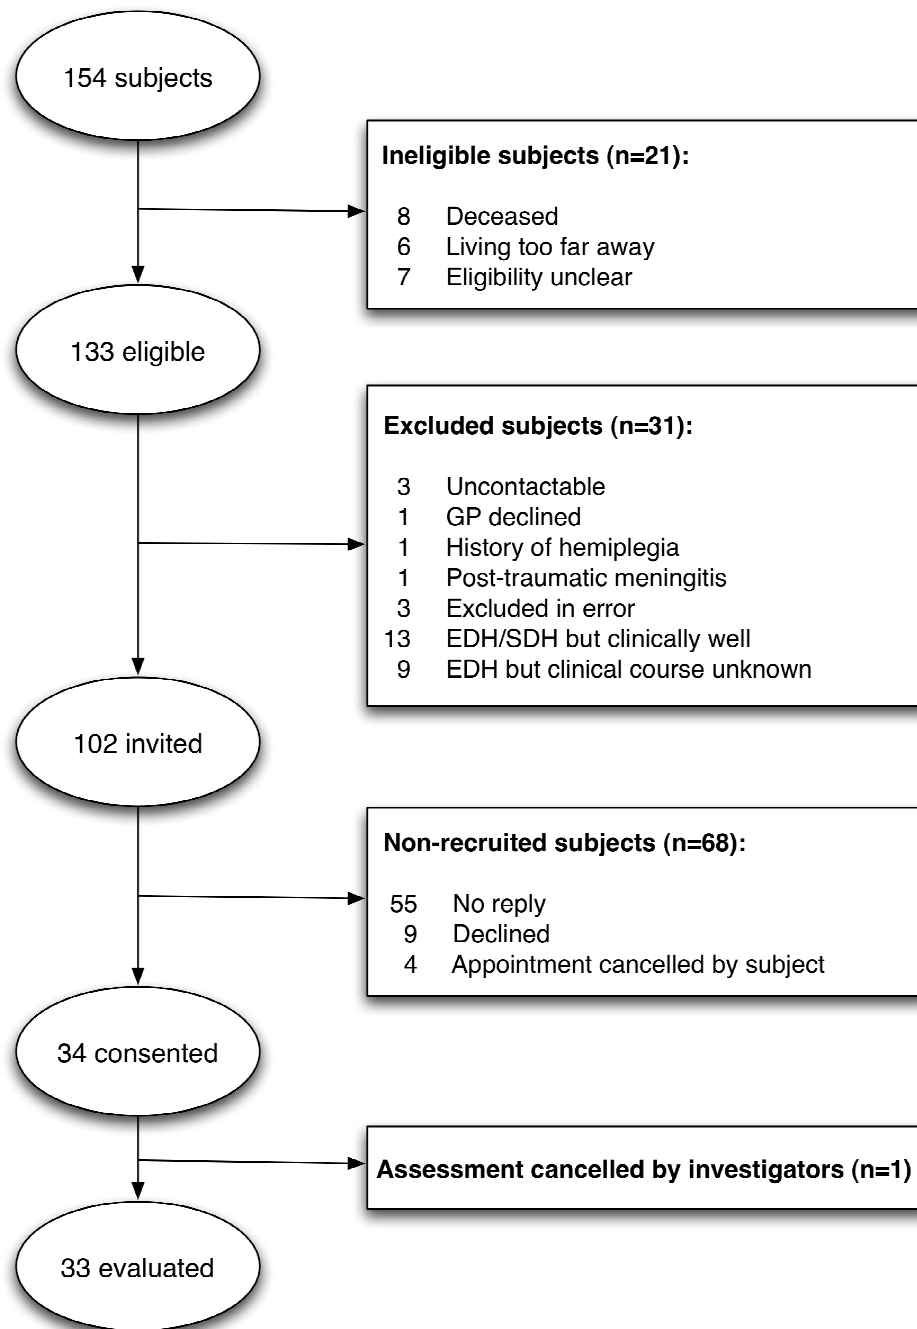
154 subjects

Ineligible subjects (n=21):

8 Deceased
6 Living too far away
7 Eligibility unclear

133 eligible

Excluded subjects (n=31):

3 Uncontactable
1 GP declined
1 History of hemiplegia
1 Post-traumatic meningitis
3 Excluded in error
13 EDH/SDH but clinically well
9 EDH but clinical course unknown

102 invited

Non-recruited subjects (n=68):

55 No reply
9 Declined
4 Appointment cancelled by subject

34 consented

Assessment cancelled by investigators (n=1)

33 evaluated